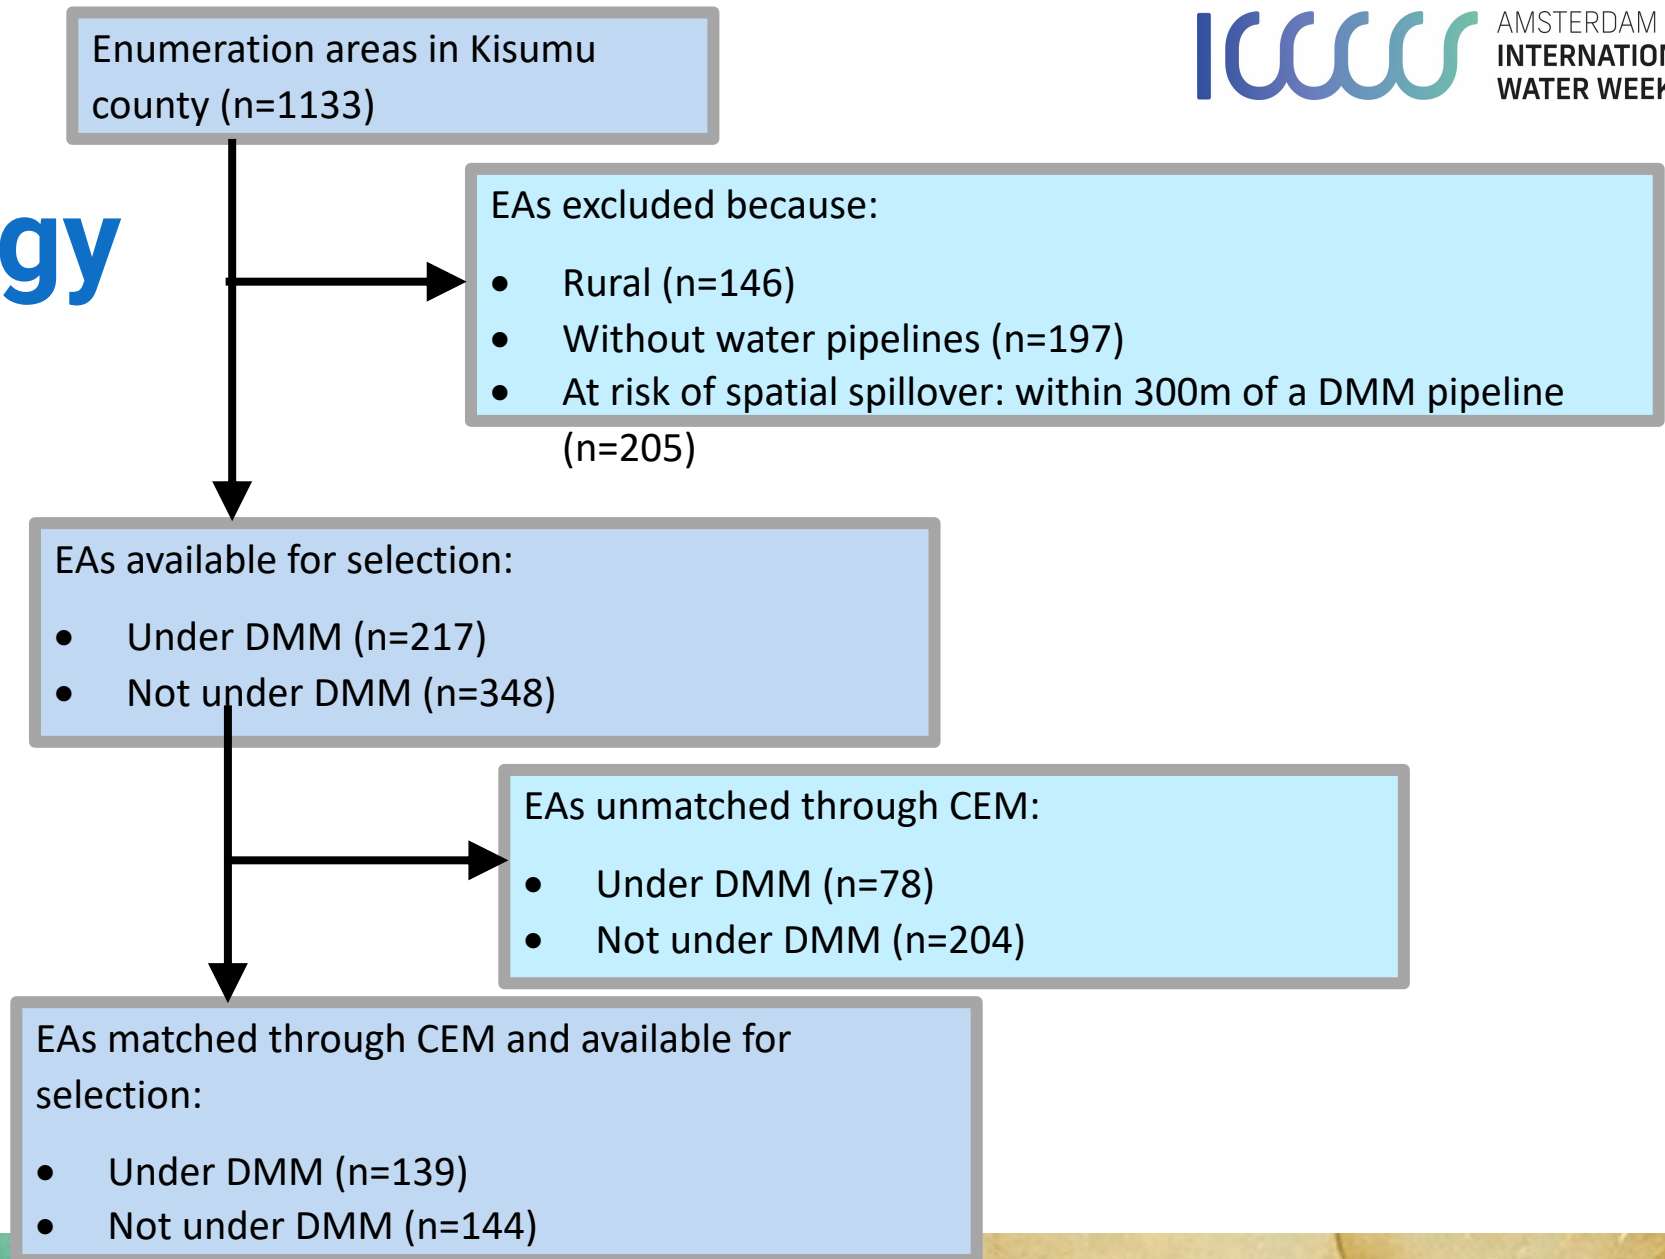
Enumeration areas in Kisumu county (n=1133)

AMSTERDAM INTERNATIO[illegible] WATER WEE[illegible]

gy

EAs excluded because:

- Rural (n=146)
- Without water pipelines (n=197)
- At risk of spatial spillover: within 300m of a DMM pipeline (n=205)

EAs available for selection:

- Under DMM (n=217)
- Not under DMM (n=348)

EAs unmatched through CEM:

- Under DMM (n=78)
- Not under DMM (n=204)

EAs matched through CEM and available for selection:

- Under DMM (n=139)
- Not under DMM (n=144)